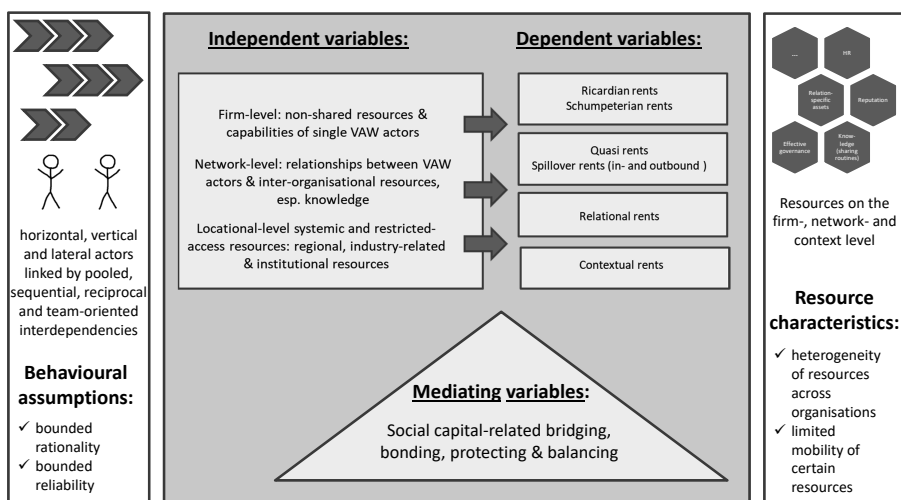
horizontal, vertical and lateral actors linked by pooled, sequential, reciprocal and team-oriented interdependencies

**Behavioural assumptions:**

✓ bounded rationality
✓ bounded reliability

**Independent variables:**

Firm-level: non-shared resources & capabilities of single VAW actors

Network-level: relationships between VAW actors & inter-organisational resources, esp. knowledge

Locational-level systemic and restricted-access resources: regional, industry-related & institutional resources

**Dependent variables:**

Ricardian rents
Schumpeterian rents

Quasi rents
Spillover rents (in- and outbound )

Relational rents

Contextual rents

**Mediating variables:**

Social capital-related bridging, bonding, protecting & balancing

...

HR

Relation-specific assets

Reputation

Effective governance

Know-ledge (sharing routines)

Resources on the firm-, network- and context level

**Resource characteristics:**

✓ heterogeneity of resources across organisations
✓ limited mobility of certain resources